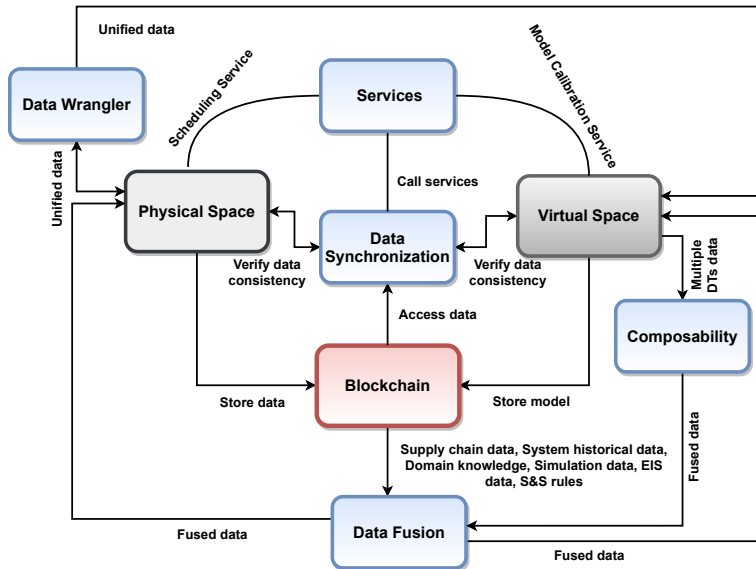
Unified data

Data Wrangler

Scheduling Service

Services

Model Calibration Service

Unified data

Physical Space

Call services

Virtual Space

Data Synchronization

Verify data consistency

Verify data consistency

Multiple DTs data

Access data

Composability

Blockchain

Store data

Store model

Supply chain data, System historical data, Domain knowledge, Simulation data, EIS data, S&S rules

Fused data

Data Fusion

Fused data

Fused data